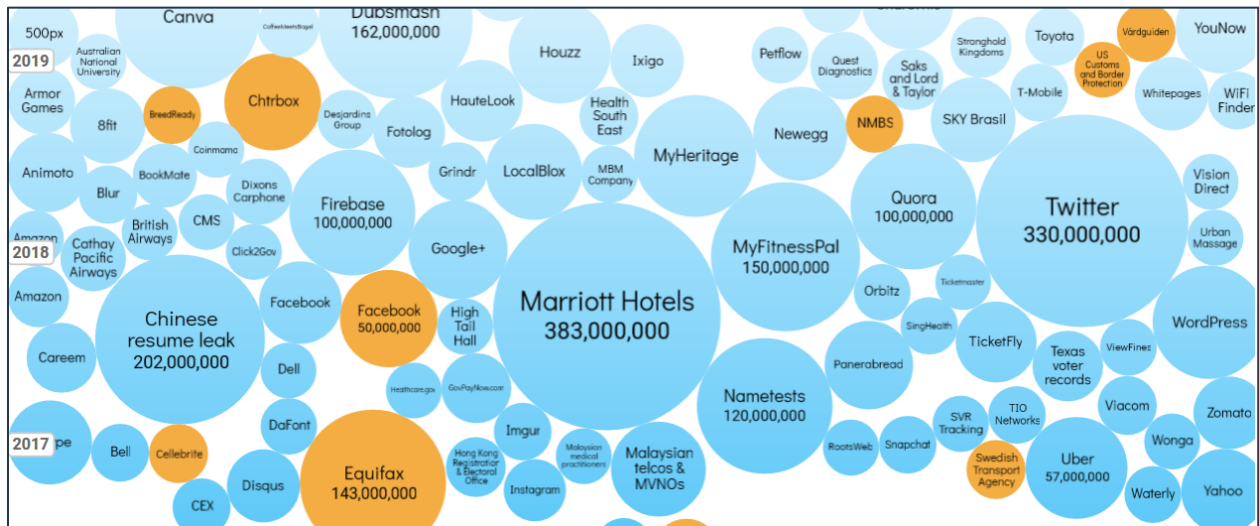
500px
Canva
CoffeeMeetsBagel
Dubsmash
162,000,000
Houzz
Ixigo
2019
Australian National University
Armor Games
8fit
BreedReady
Chtrbox
Desjardins Group
Fotolog
HauteLook
Health South East
Coinmama
BookMate
Animoto
Blur
Dixons Carphone
Grindr
LocalBlox
MBM Company
MyHeritage
Firebase
100,000,000
Amazon
2018
British Airways
CMS
Cathay Pacific Airways
Click2Gov
Google+
Amazon
Facebook
Facebook
50,000,000
High Tail Hall
Chinese resume leak
202,000,000
Marriott Hotels
383,000,000
Careem
Dell
Healthcare.gov
GovPayNow.com
DaFont
Imgur
2017
pe
Bell
Cellebrite
Hong Kong Registration & Electoral Office
Malaysian medical practitioners
Malaysian telcos & MVNOs
Equifax
143,000,000
CEX
Disqus
Instagram
Petflow
Quest Diagnostics
Saks and Lord & Taylor
Stronghold Kingdoms
Toyota
Vårdguiden
YouNow
US Customs and Border Protection
T-Mobile
Whitepages
WiFi Finder
Newegg
NMBS
SKY Brasil
Quora
100,000,000
Twitter
330,000,000
Vision Direct
Urban Massage
MyFitnessPal
150,000,000
Orbitz
Ticketmaster
SingHealth
TicketFly
WordPress
Panerabread
Texas voter records
ViewFines
Nametests
120,000,000
Viacom
Zomato
SVR Tracking
TIO Networks
RootsWeb
Snapchat
Wonga
Swedish Transport Agency
Uber
57,000,000
Waterly
Yahoo